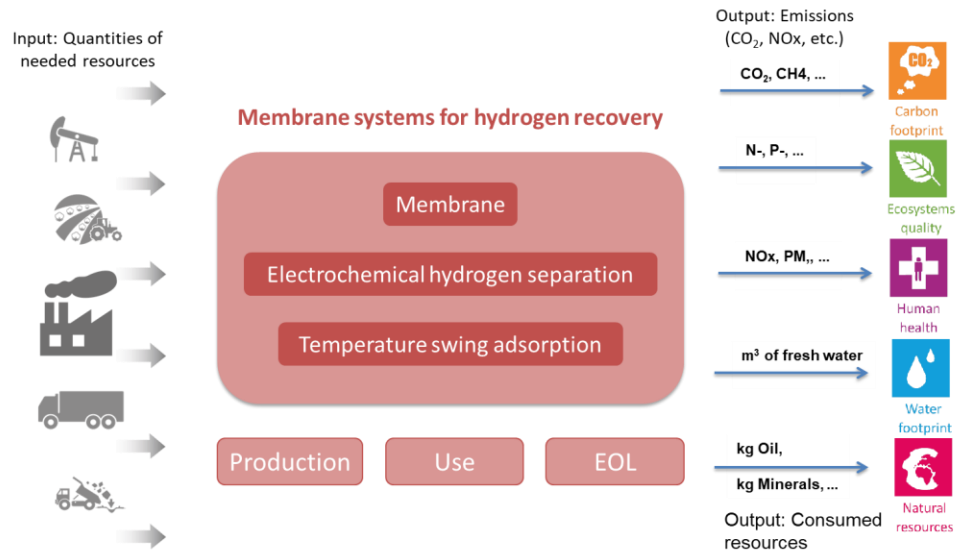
Input: Quantities of needed resources

Membrane systems for hydrogen recovery

Membrane

Electrochemical hydrogen separation

Temperature swing adsorption

Production

Use

EOL

Output: Emissions ($CO_2$, NOx, etc.)

$CO_2$, CH4, ...

$CO_2$

Carbon footprint

N-, P-, ...

Ecosystems quality

NOx, PM,, ...

Human health

m$^3$ of fresh water

Water footprint

kg Oil,

kg Minerals, ...

Natural resources

Output: Consumed resources